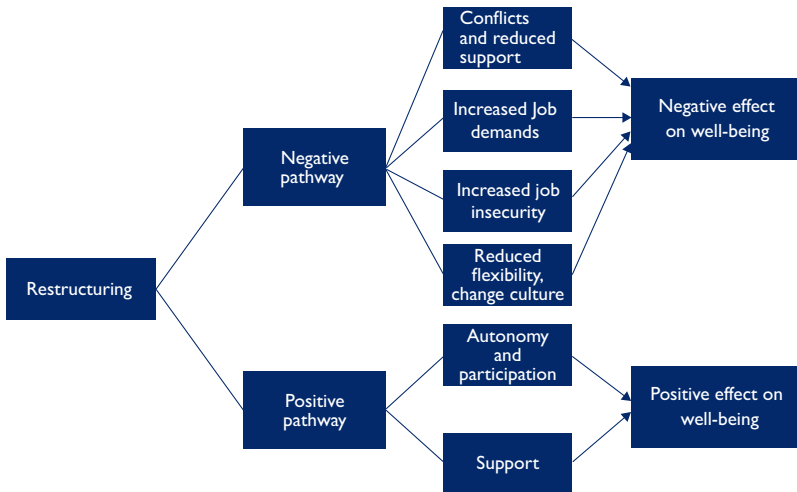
Restructuring

Negative pathway

Conflicts and reduced support

Increased Job demands

Increased job insecurity

Reduced flexibility, change culture

Negative effect on well-being

Positive pathway

Autonomy and participation

Support

Positive effect on well-being